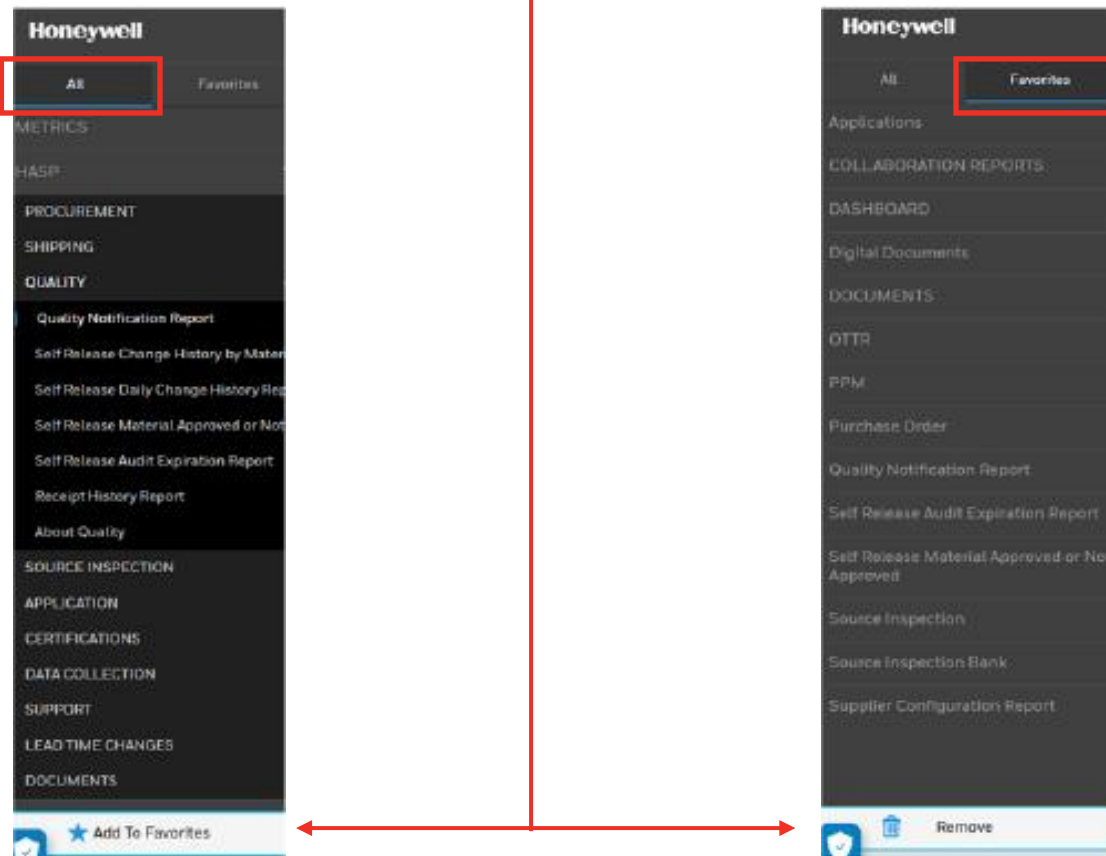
Honeywell

All

Favorites

METRICS

HASP

PROCUREMENT

SHIPPING

QUALITY

Quality Notification Report

Self Release Change History by Mater

Self Release Daily Change History Rep

Self Release Material Approved or Not

Self Release Audit Expiration Report

Receipt History Report

About Quality

SOURCE INSPECTION

APPLICATION

CERTIFICATIONS

DATA COLLECTION

SUPPORT

LEAD TIME CHANGES

DOCUMENTS

Add To Favorites

Honeywell

All

Favorites

Applications

COLLABORATION REPORTS

DASHBOARD

Digital Documents

DOCUMENTS

OTTR

PPM

Purchase Order

Quality Notification Report

Self Release Audit Expiration Report

Self Release Material Approved or No Approved

Source Inspection

Source Inspection Bank

Supplier Configuration Report

Remove